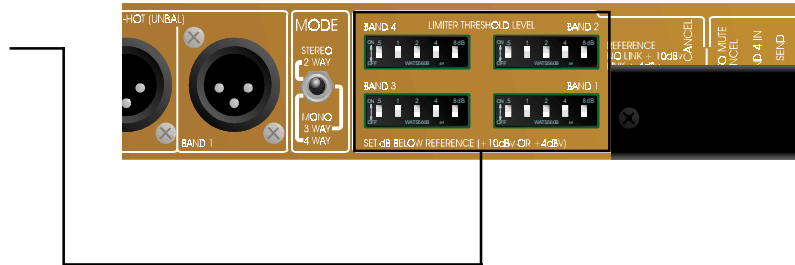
-HOT (UNBAL)

BAND 1

MODE
STEREO
2 WAY
MONO
3 WAY
4 WAY

BAND 4 LIMITER THRESHOLD LEVEL BAND 2
ON .5 1 2 4 8 dB
OFF WATSON
ON .5 1 2 4 8 dB
OFF WATSON
BAND 3 BAND 1
ON .5 1 2 4 8 dB
OFF WATSON
ON .5 1 2 4 8 dB
OFF WATSON
SET dB BELOW REFERENCE (+10dBv OR +4dBv)

REFERENCE
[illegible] LINK + 10dBv
CANCEL
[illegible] MUTE
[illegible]NCEL
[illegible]D 4 IN
SEND